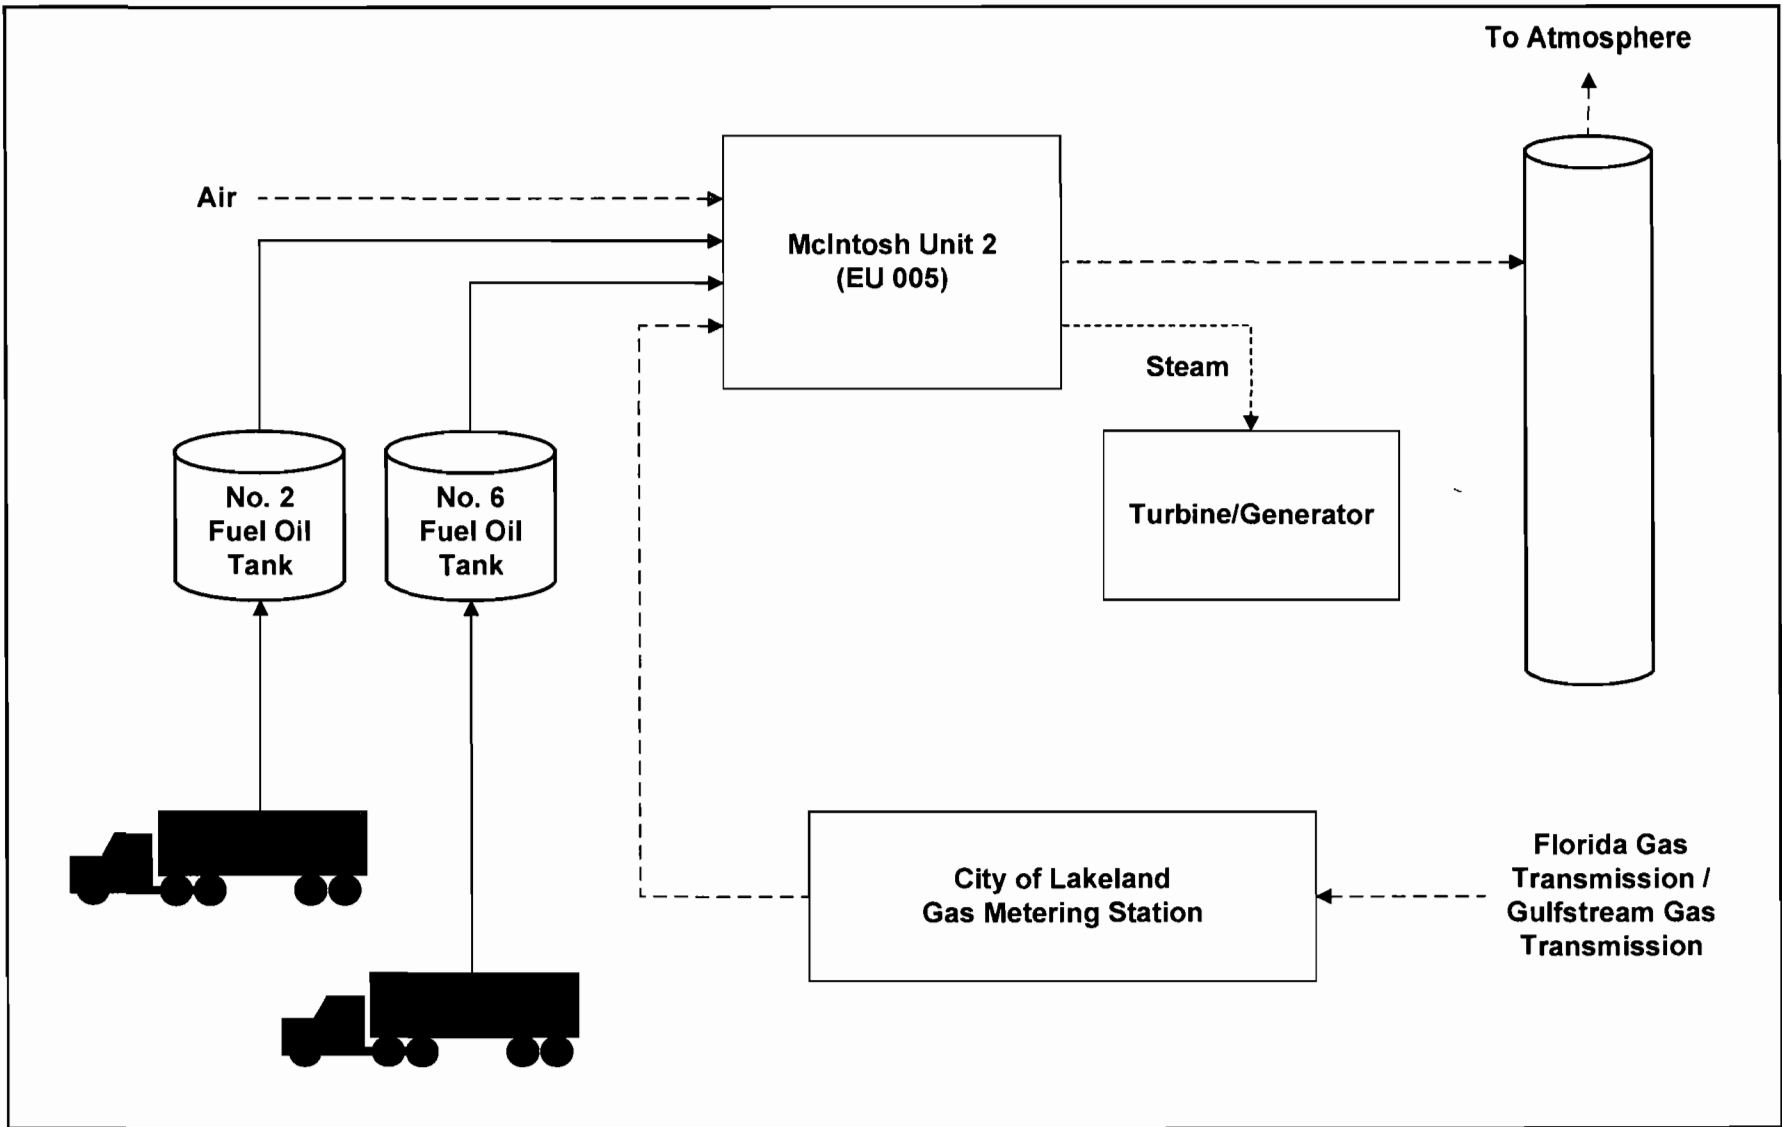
To Atmosphere

Air

McIntosh Unit 2
(EU 005)

Steam

Turbine/Generator

No. 2
Fuel Oil
Tank

No. 6
Fuel Oil
Tank

City of Lakeland
Gas Metering Station

Florida Gas
Transmission /
Gulfstream Gas
Transmission